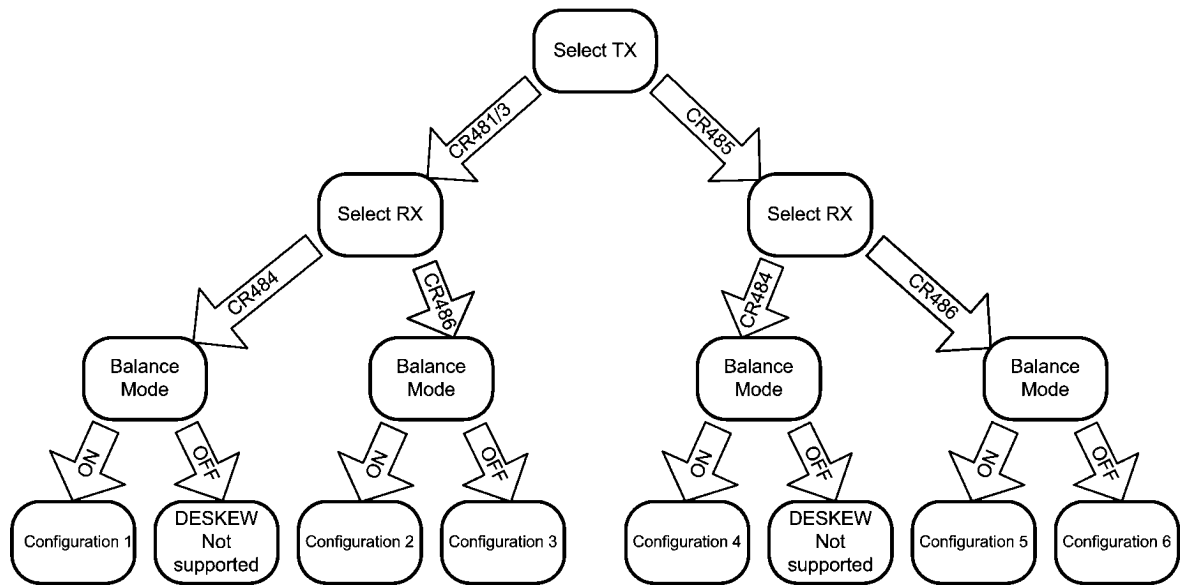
Select TX

CR481/3

CR485

Select RX

Select RX

CR484

CR486

CR484

CR486

Balance Mode

Balance Mode

Balance Mode

Balance Mode

ON

OFF

ON

OFF

ON

OFF

ON

OFF

Configuration 1

DESKEW Not supported

Configuration 2

Configuration 3

Configuration 4

DESKEW Not supported

Configuration 5

Configuration 6